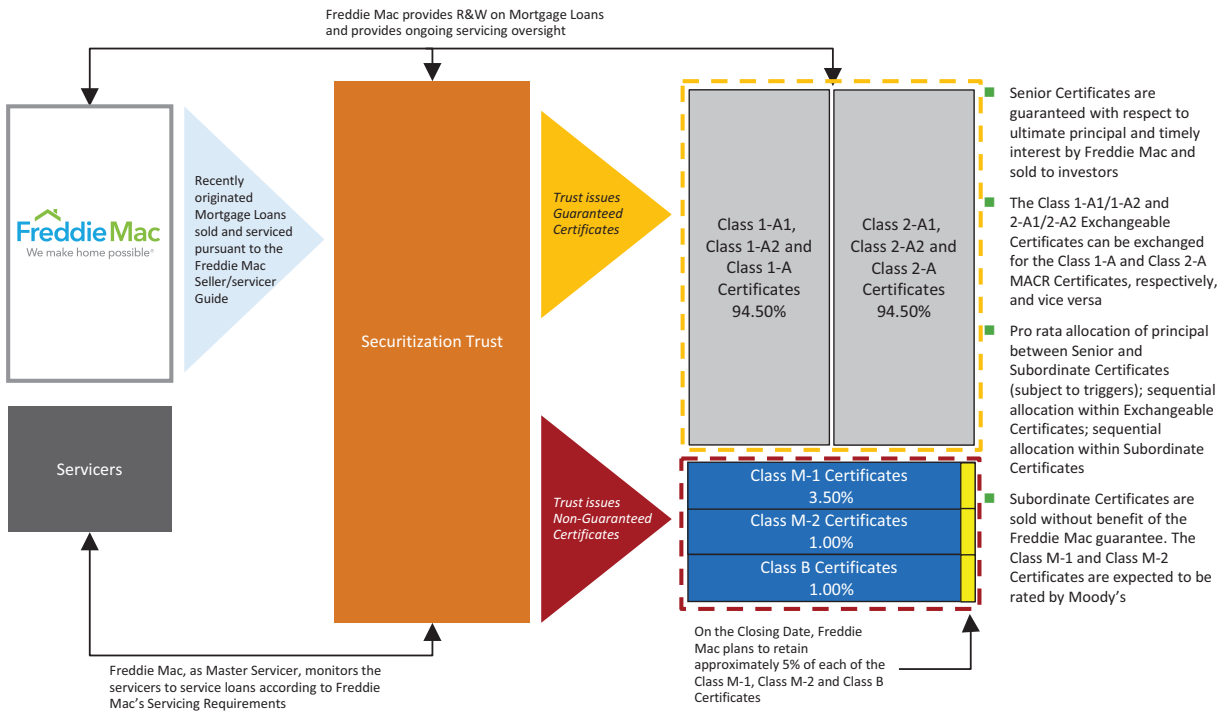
Freddie Mac provides R&W on Mortgage Loans and provides ongoing servicing oversight

FreddieMac
We make home possible®

Recently originated Mortgage Loans sold and serviced pursuant to the Freddie Mac Seller/servicer Guide

Servicers

Securitization Trust

Trust issues Guaranteed Certificates

Trust issues Non-Guaranteed Certificates

Class 1-A1, Class 1-A2 and Class 1-A Certificates 94.50%

Class 2-A1, Class 2-A2 and Class 2-A Certificates 94.50%

Class M-1 Certificates 3.50%

Class M-2 Certificates 1.00%

Class B Certificates 1.00%

Senior Certificates are guaranteed with respect to ultimate principal and timely interest by Freddie Mac and sold to investors

The Class 1-A1/1-A2 and 2-A1/2-A2 Exchangeable Certificates can be exchanged for the Class 1-A and Class 2-A MACR Certificates, respectively, and vice versa

Pro rata allocation of principal between Senior and Subordinate Certificates (subject to triggers); sequential allocation within Exchangeable Certificates; sequential allocation within Subordinate Certificates

Subordinate Certificates are sold without benefit of the Freddie Mac guarantee. The Class M-1 and Class M-2 Certificates are expected to be rated by Moody's

On the Closing Date, Freddie Mac plans to retain approximately 5% of each of the Class M-1, Class M-2 and Class B Certificates

Freddie Mac, as Master Servicer, monitors the servicers to service loans according to Freddie Mac's Servicing Requirements